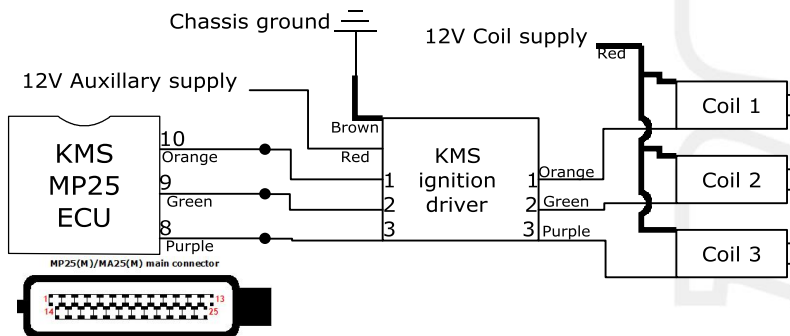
Chassis ground

12V Coil supply

Red

12V Auxillary supply

Brown

KMS MP25 ECU

10 Orange

9 Green

8 Purple

Red

KMS ignition driver

1

2

3

1 Orange

2 Green

3 Purple

Coil 1

Coil 2

Coil 3

MP25(M)/MA25(M) main connector

1

13

14

25